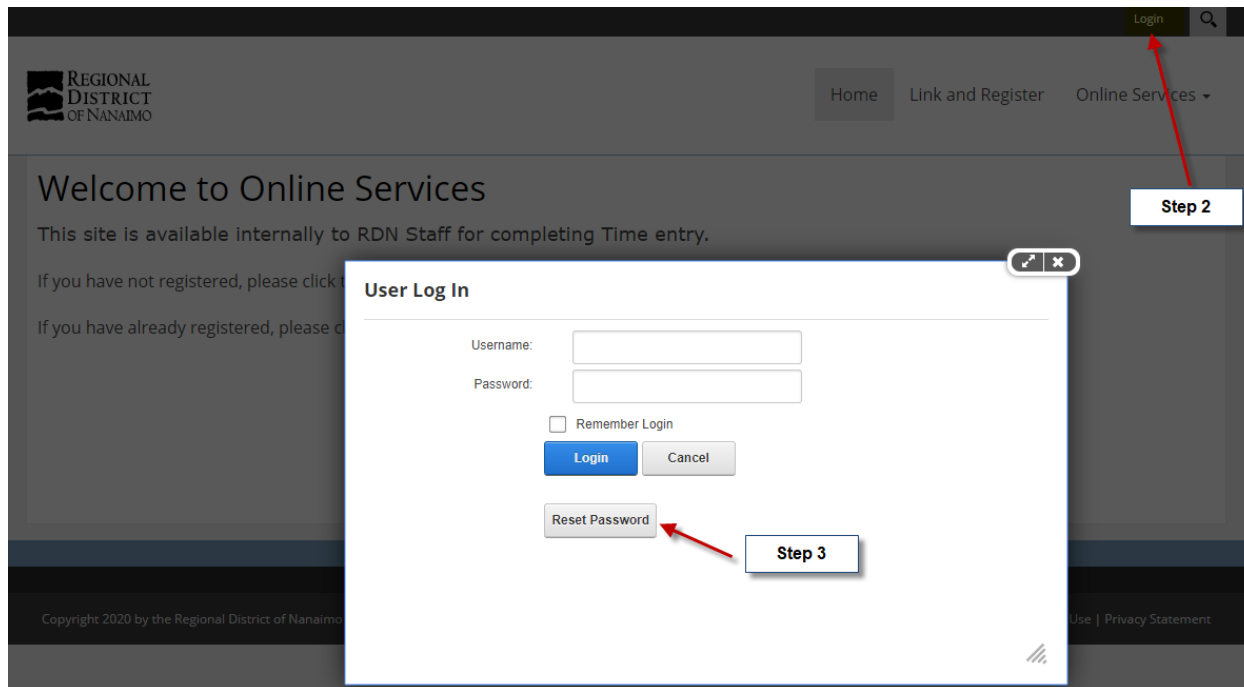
Login

REGIONAL DISTRICT OF NANAIMO

Home Link and Register Online Services

Welcome to Online Services

This site is available internally to RDN Staff for completing Time entry.

If you have not registered, please click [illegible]

If you have already registered, please c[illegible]

Step 2

User Log In

Username:

Password:

Remember Login

Login Cancel

Reset Password

Step 3

Copyright 2020 by the Regional District of Nanaimo

Use | Privacy Statement